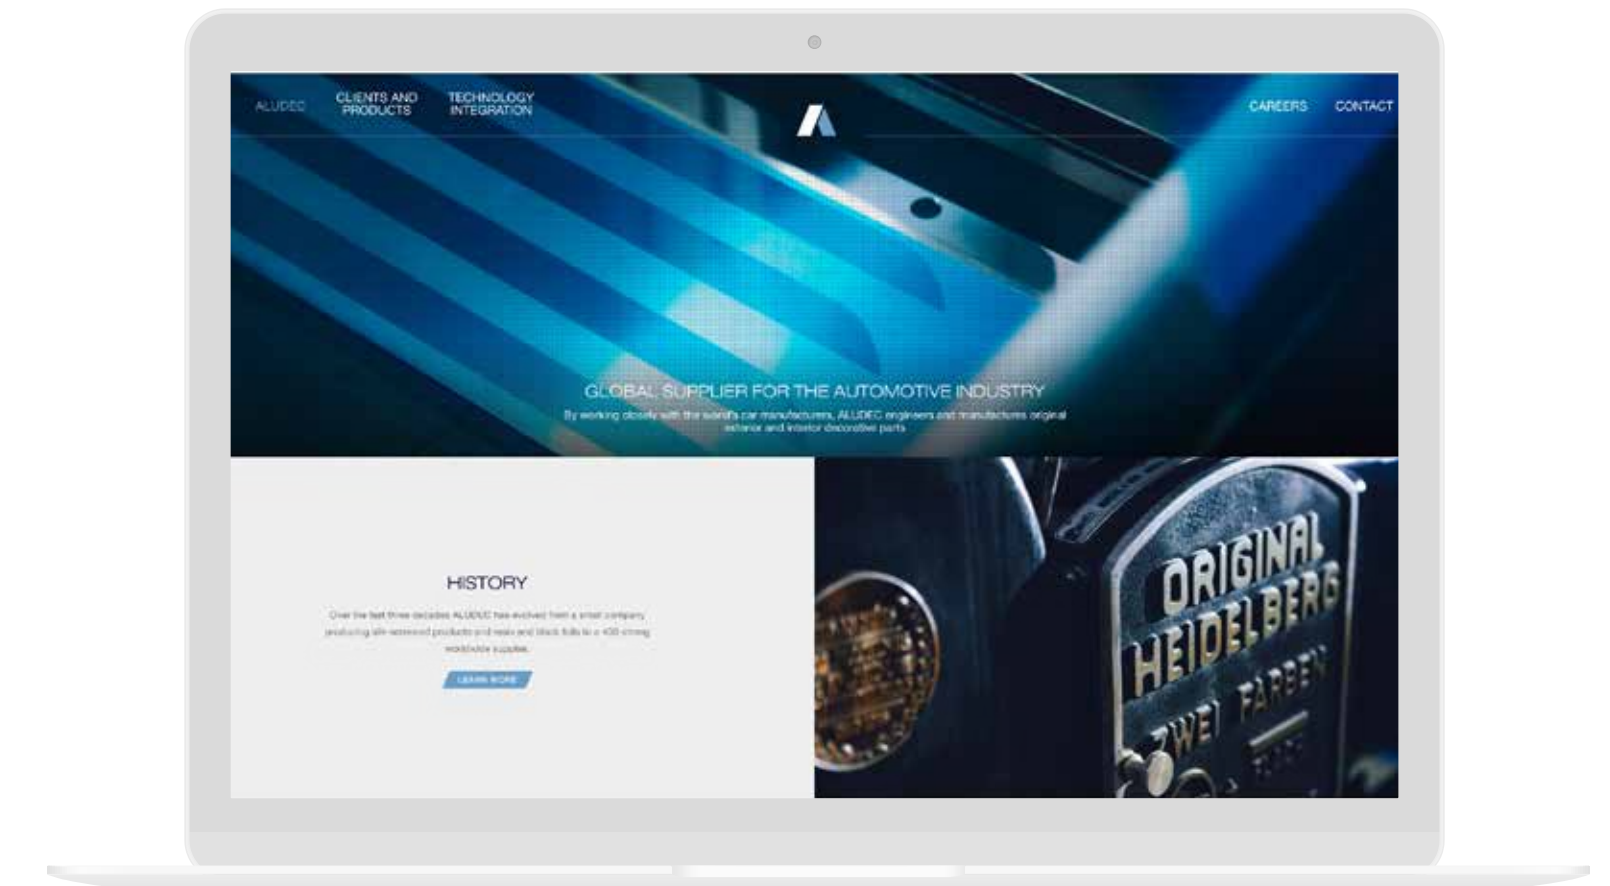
ALUDEC CLIENTS AND PRODUCTS TECHNOLOGY INTEGRATION

CAREERS CONTACT

GLOBAL SUPPLIER FOR THE AUTOMOTIVE INDUSTRY

By working closely with the world's car manufacturers, ALUDEC engineers and manufactures original exterior and interior decorative parts

HISTORY

Over the last three decades ALUDEC has evolved from a small company producing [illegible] products and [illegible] to a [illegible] worldwide supplier.

LEARN MORE

ORIGINAL HEIDELBERG ZWEI FARBEN